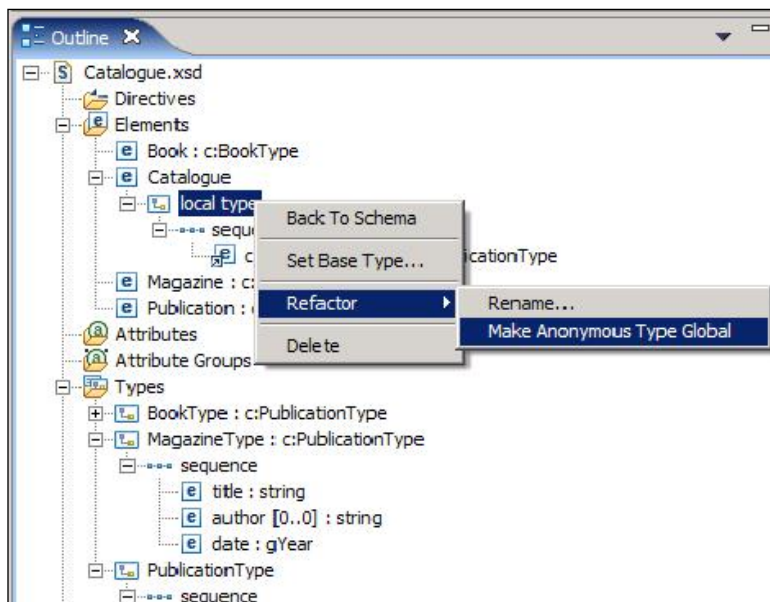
Outline

Catalogue.xsd
Directives
Elements
Book : c:BookType
Catalogue
local type
seque
c
icationType
Magazine : c:
Publication :
Attributes
Attribute Groups
Types
BookType : c:PublicationType
MagazineType : c:PublicationType
sequence
title : string
author [0..0] : string
date : gYear
PublicationType
sequence

Back To Schema
Set Base Type...
Refactor
Delete

Rename...
Make Anonymous Type Global